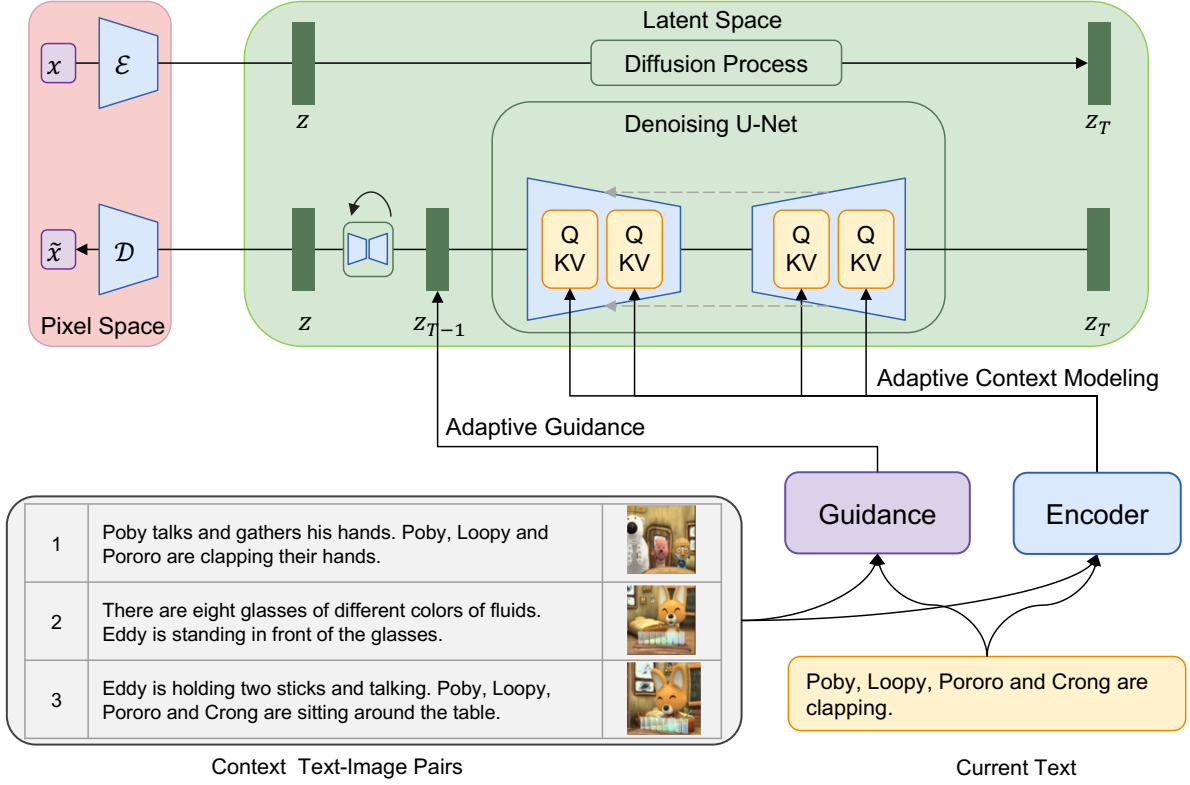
Latent Space

$x$

$\mathcal{E}$

Diffusion Process

$z$

$z_T$

Denoising U-Net

$\tilde{x}$

$\mathcal{D}$

Q KV

Q KV

Q KV

Q KV

Pixel Space

$z$

$z_{T-1}$

$z_T$

Adaptive Context Modeling

Adaptive Guidance

Guidance

Encoder

| 1 | Poby talks and gathers his hands. Poby, Loopy and Pororo are clapping their hands. | |
|---|---|---|
| 2 | There are eight glasses of different colors of fluids. Eddy is standing in front of the glasses. | |
| 3 | Eddy is holding two sticks and talking. Poby, Loopy, Pororo and Crong are sitting around the table. | |

Poby, Loopy, Pororo and Crong are clapping.

Context Text-Image Pairs

Current Text